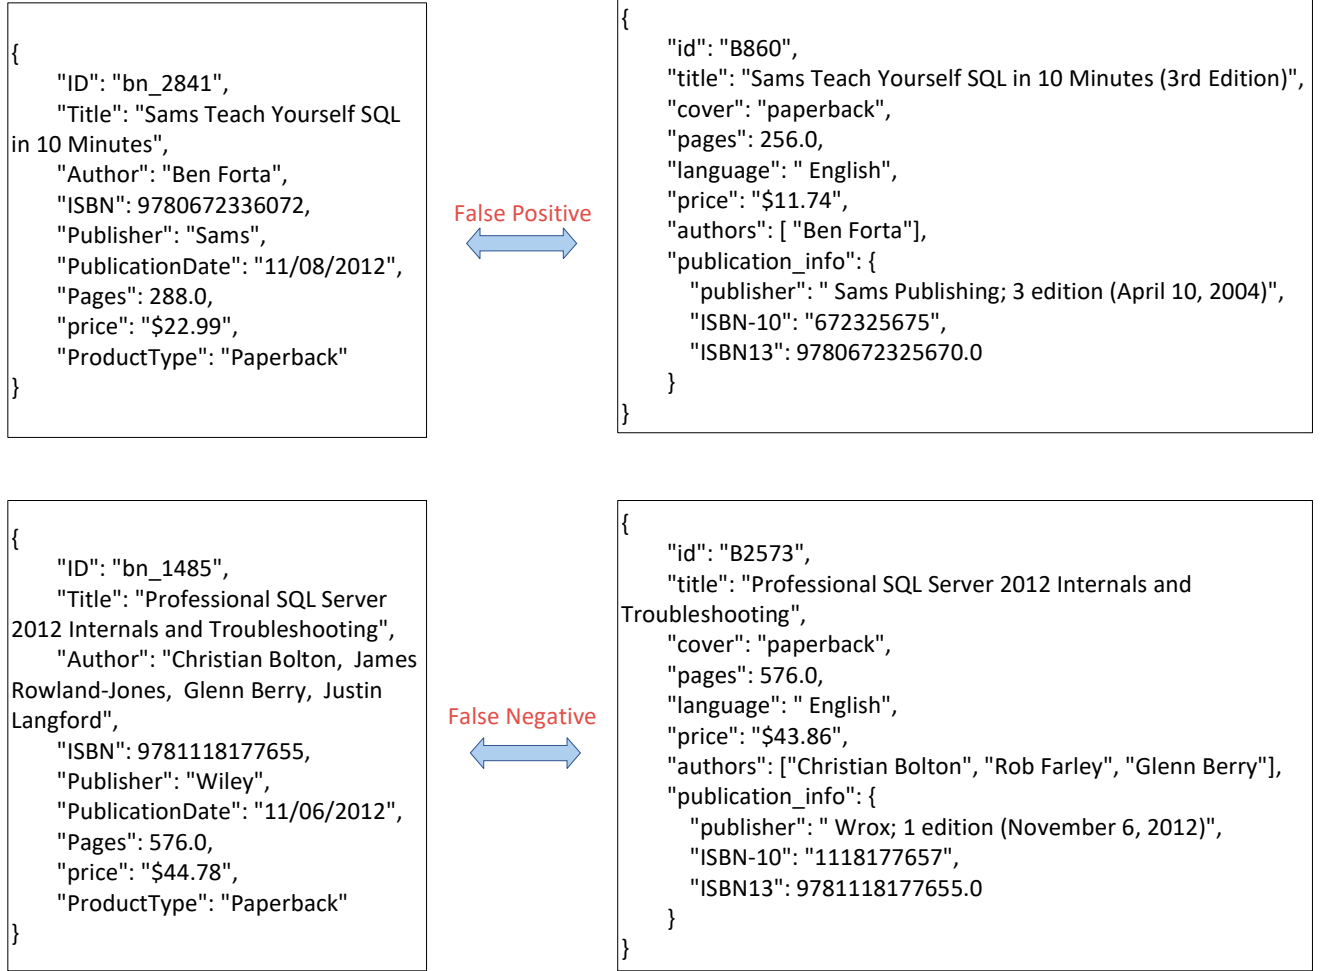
{
"ID": "bn_2841",
"Title": "Sams Teach Yourself SQL in 10 Minutes",
"Author": "Ben Forta",
"ISBN": 9780672336072,
"Publisher": "Sams",
"PublicationDate": "11/08/2012",
"Pages": 288.0,
"price": "$22.99",
"ProductType": "Paperback"
}

False Positive

{
"id": "B860",
"title": "Sams Teach Yourself SQL in 10 Minutes (3rd Edition)",
"cover": "paperback",
"pages": 256.0,
"language": " English",
"price": "$11.74",
"authors": [ "Ben Forta"],
"publication_info": {
"publisher": " Sams Publishing; 3 edition (April 10, 2004)",
"ISBN-10": "672325675",
"ISBN13": 9780672325670.0
}
}

{
"ID": "bn_1485",
"Title": "Professional SQL Server 2012 Internals and Troubleshooting",
"Author": "Christian Bolton, James Rowland-Jones, Glenn Berry, Justin Langford",
"ISBN": 9781118177655,
"Publisher": "Wiley",
"PublicationDate": "11/06/2012",
"Pages": 576.0,
"price": "$44.78",
"ProductType": "Paperback"
}

False Negative

{
"id": "B2573",
"title": "Professional SQL Server 2012 Internals and Troubleshooting",
"cover": "paperback",
"pages": 576.0,
"language": " English",
"price": "$43.86",
"authors": ["Christian Bolton", "Rob Farley", "Glenn Berry"],
"publication_info": {
"publisher": " Wrox; 1 edition (November 6, 2012)",
"ISBN-10": "1118177657",
"ISBN13": 9781118177655.0
}
}